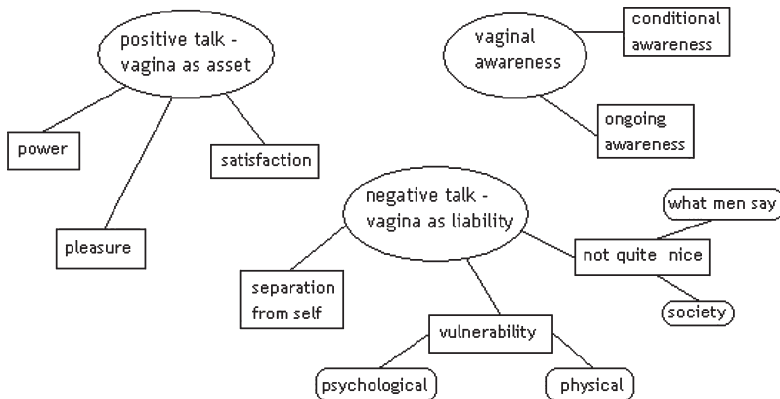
positive talk - vagina as asset

power

satisfaction

pleasure

vaginal awareness

conditional awareness

ongoing awareness

negative talk - vagina as liability

what men say

not quite nice

society

separation from self

vulnerability

psychological

physical